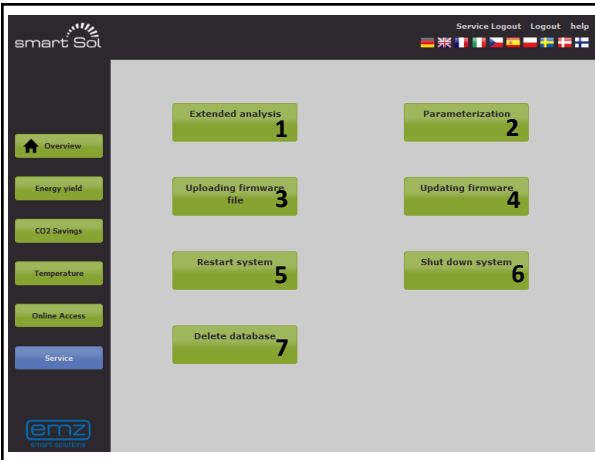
smart Sol

Service Logout Logout help

Overview

Energy yield

CO2 Savings

Temperature

Online Access

Service

emz smart solutions

Extended analysis 1

Parameterization 2

Uploading firmware file 3

Updating firmware 4

Restart system 5

Shut down system 6

Delete database 7